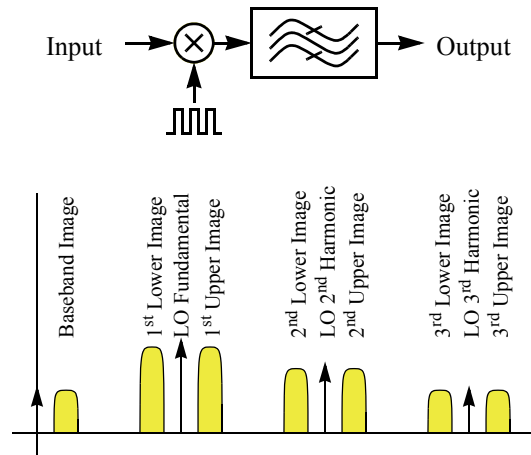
Input

Output

Baseband Image

1$^{st}$ Lower Image

LO Fundamental

1$^{st}$ Upper Image

2$^{nd}$ Lower Image

LO 2$^{nd}$ Harmonic

2$^{nd}$ Upper Image

3$^{rd}$ Lower Image

LO 3$^{rd}$ Harmonic

3$^{rd}$ Upper Image